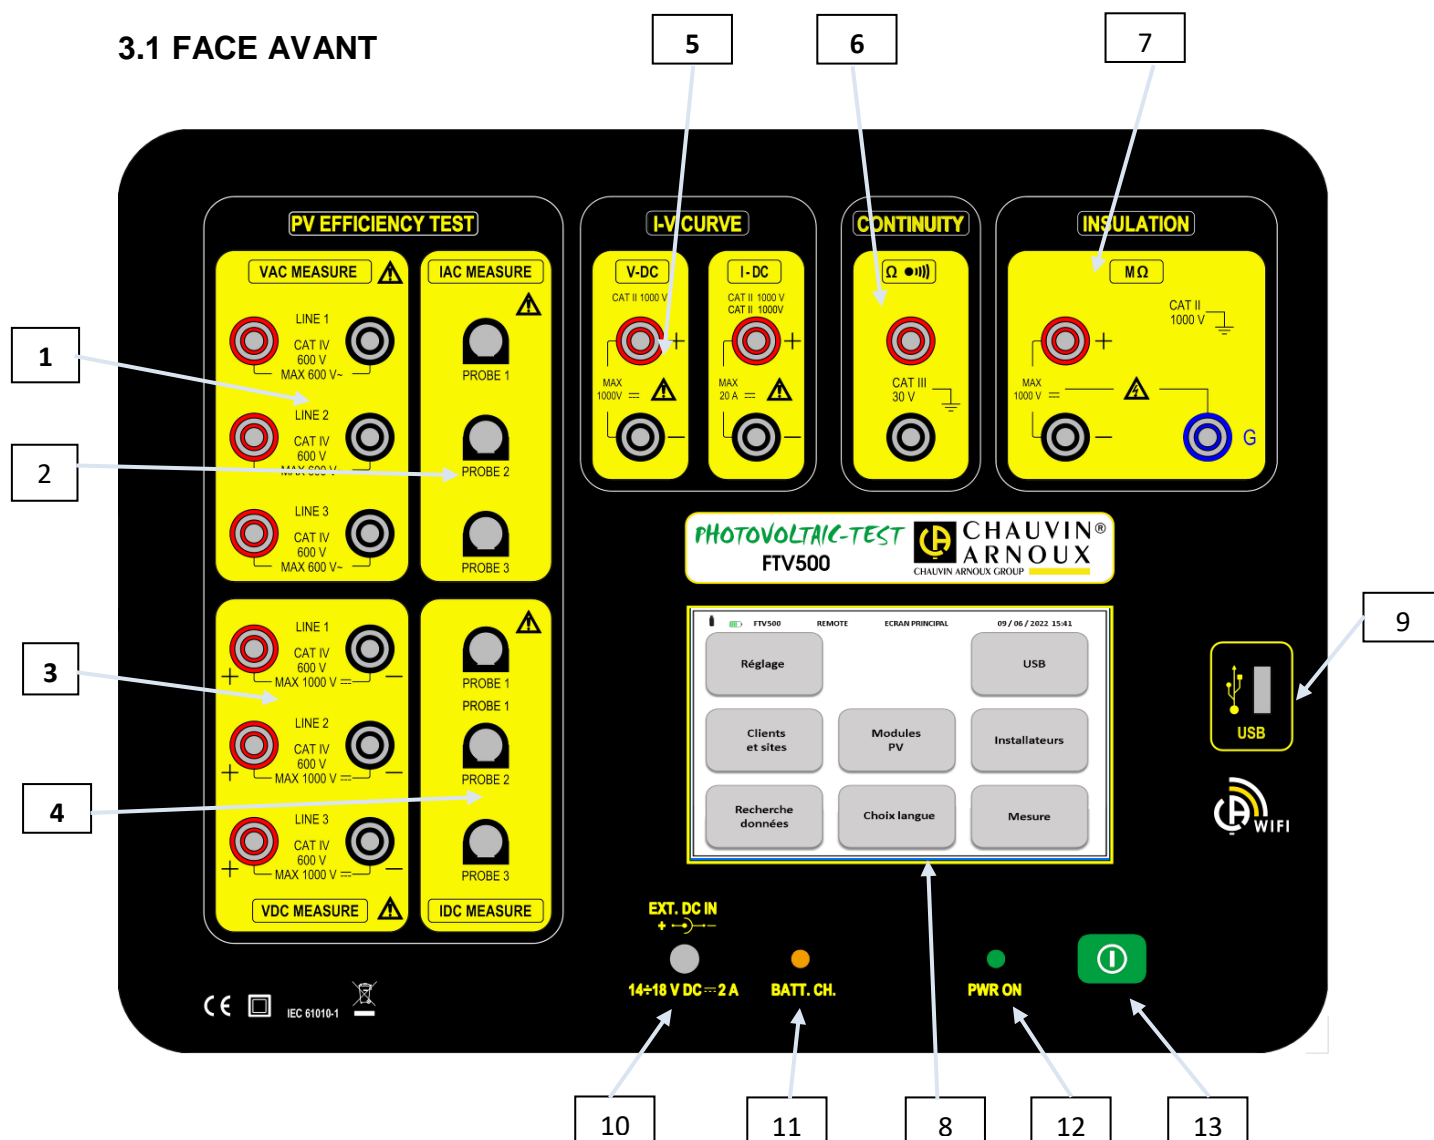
3.1 FACE AVANT

5

6

7

PV EFFICIENCY TEST

VAC MEASURE

IAC MEASURE

LINE 1
CAT IV
600 V
MAX 600 V~

PROBE 1

LINE 2
CAT IV
600 V
MAX 600 V~

PROBE 2

LINE 3
CAT IV
600 V
MAX 600 V~

PROBE 3

I-V CURVE

V-DC
CAT II 1000 V
+
MAX
1000V ⎓
−

I-DC
CAT II 1000 V
CAT II 1000V
+
MAX
20 A ⎓
−

CONTINUITY

Ω •)))
CAT III
30 V

INSULATION

MΩ
CAT II
1000 V
+
MAX
1000 V ⎓
−
G

1

2

3

4

LINE 1
CAT IV
600 V
MAX 1000 V ⎓

PROBE 1

PROBE 1

LINE 2
CAT IV
600 V
MAX 1000 V ⎓

PROBE 2

LINE 3
CAT IV
600 V
MAX 1000 V ⎓

PROBE 3

VDC MEASURE

IDC MEASURE

PHOTOVOLTAIC-TEST
FTV500

CHAUVIN® ARNOUX
CHAUVIN ARNOUX GROUP

FTV500 REMOTE ECRAN PRINCIPAL 09 / 06 / 2022 15:41

Réglage

USB

Clients et sites

Modules PV

Installateurs

Recherche données

Choix langue

Mesure

9

USB

WIFI

EXT. DC IN
+ −

14÷18 V DC ⎓ 2 A

BATT. CH.

PWR ON

CE

IEC 61010-1

10

11

8

12

13